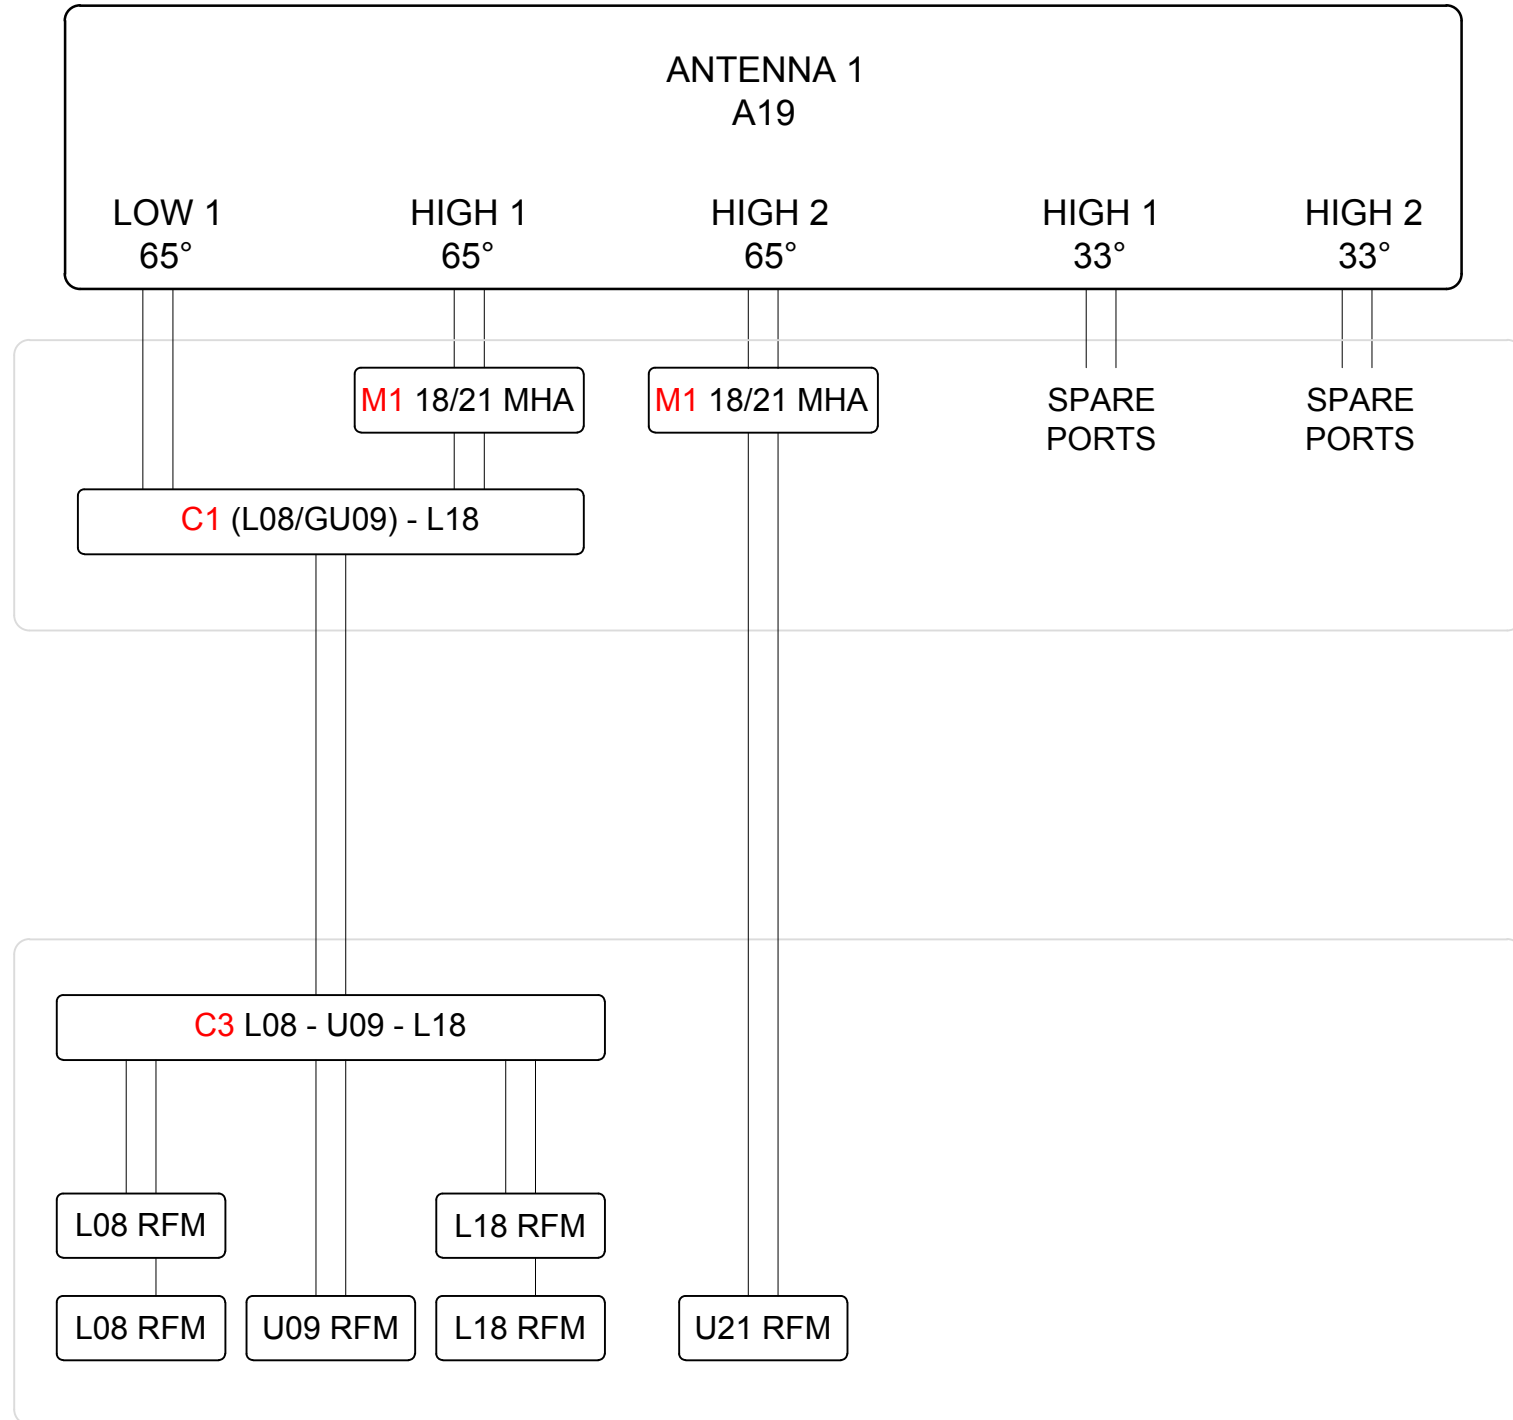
ANTENNA 1
A19

LOW 1
65°

HIGH 1
65°

HIGH 2
65°

HIGH 1
33°

HIGH 2
33°

M1 18/21 MHA

M1 18/21 MHA

SPARE
PORTS

SPARE
PORTS

C1 (L08/GU09) - L18

C3 L08 - U09 - L18

L08 RFM

L18 RFM

L08 RFM

U09 RFM

L18 RFM

U21 RFM